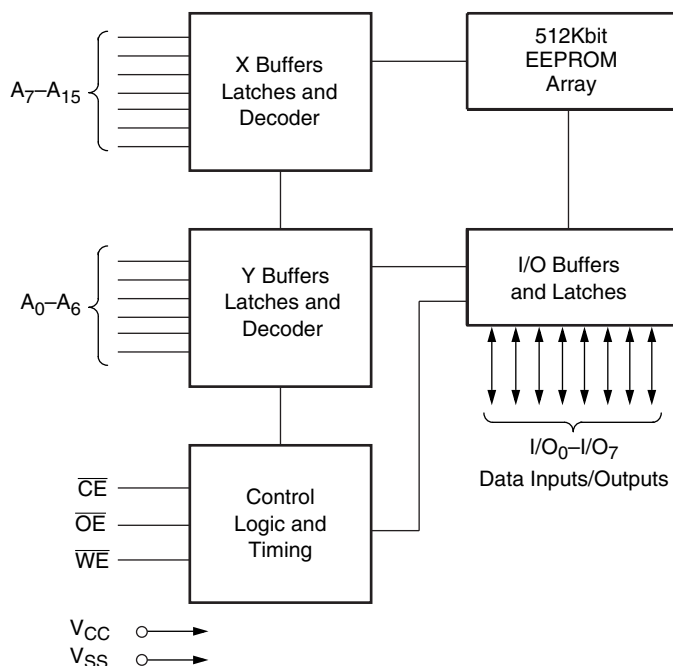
$A_7$–$A_{15}$

X Buffers Latches and Decoder

512Kbit EEPROM Array

$A_0$–$A_6$

Y Buffers Latches and Decoder

I/O Buffers and Latches

I/$O_0$–I/$O_7$
Data Inputs/Outputs

$\overline{CE}$
$\overline{OE}$
$\overline{WE}$

Control Logic and Timing

$V_{CC}$
$V_{SS}$